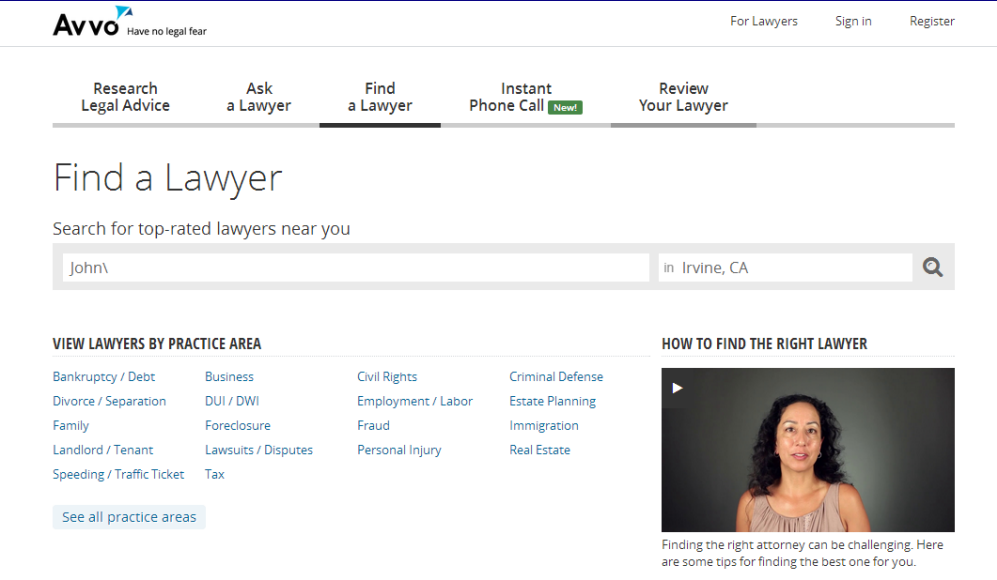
Avvo Have no legal fear

For Lawyers Sign in Register

Research Legal Advice
Ask a Lawyer
Find a Lawyer
Instant Phone Call New!
Review Your Lawyer

Find a Lawyer

Search for top-rated lawyers near you

John\
in Irvine, CA

VIEW LAWYERS BY PRACTICE AREA

| | | | |
|---|---|---|---|
| Bankruptcy / Debt | Business | Civil Rights | Criminal Defense |
| Divorce / Separation | DUI / DWI | Employment / Labor | Estate Planning |
| Family | Foreclosure | Fraud | Immigration |
| Landlord / Tenant | Lawsuits / Disputes | Personal Injury | Real Estate |
| Speeding / Traffic Ticket | Tax | | |

See all practice areas

HOW TO FIND THE RIGHT LAWYER

Finding the right attorney can be challenging. Here are some tips for finding the best one for you.